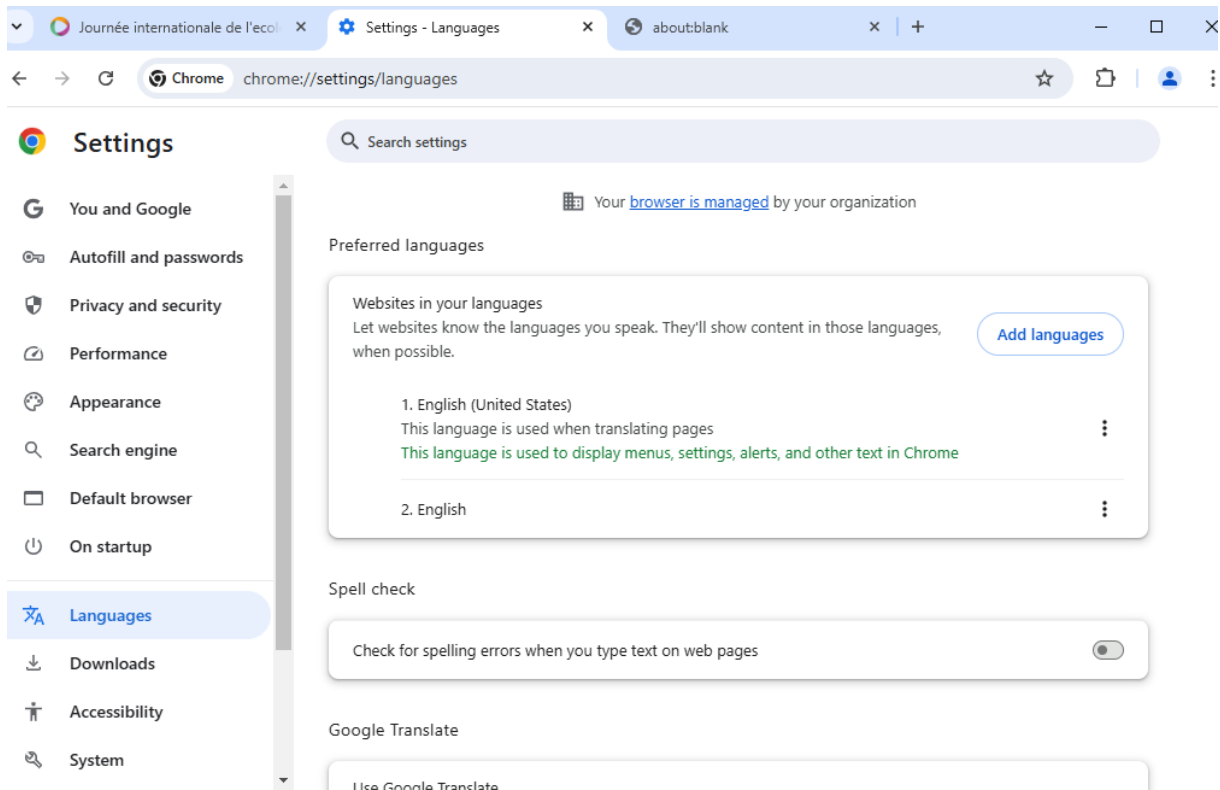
Journée internationale de l'écol ×
Settings - Languages ×
about:blank ×
+

Chrome chrome://settings/languages

Settings

Search settings

You and Google
Autofill and passwords
Privacy and security
Performance
Appearance
Search engine
Default browser
On startup
Languages
Downloads
Accessibility
System

Your browser is managed by your organization

Preferred languages

Websites in your languages
Let websites know the languages you speak. They'll show content in those languages, when possible.

Add languages

1. English (United States)
This language is used when translating pages
This language is used to display menus, settings, alerts, and other text in Chrome

2. English

Spell check

Check for spelling errors when you type text on web pages

Google Translate

Use Google Translate